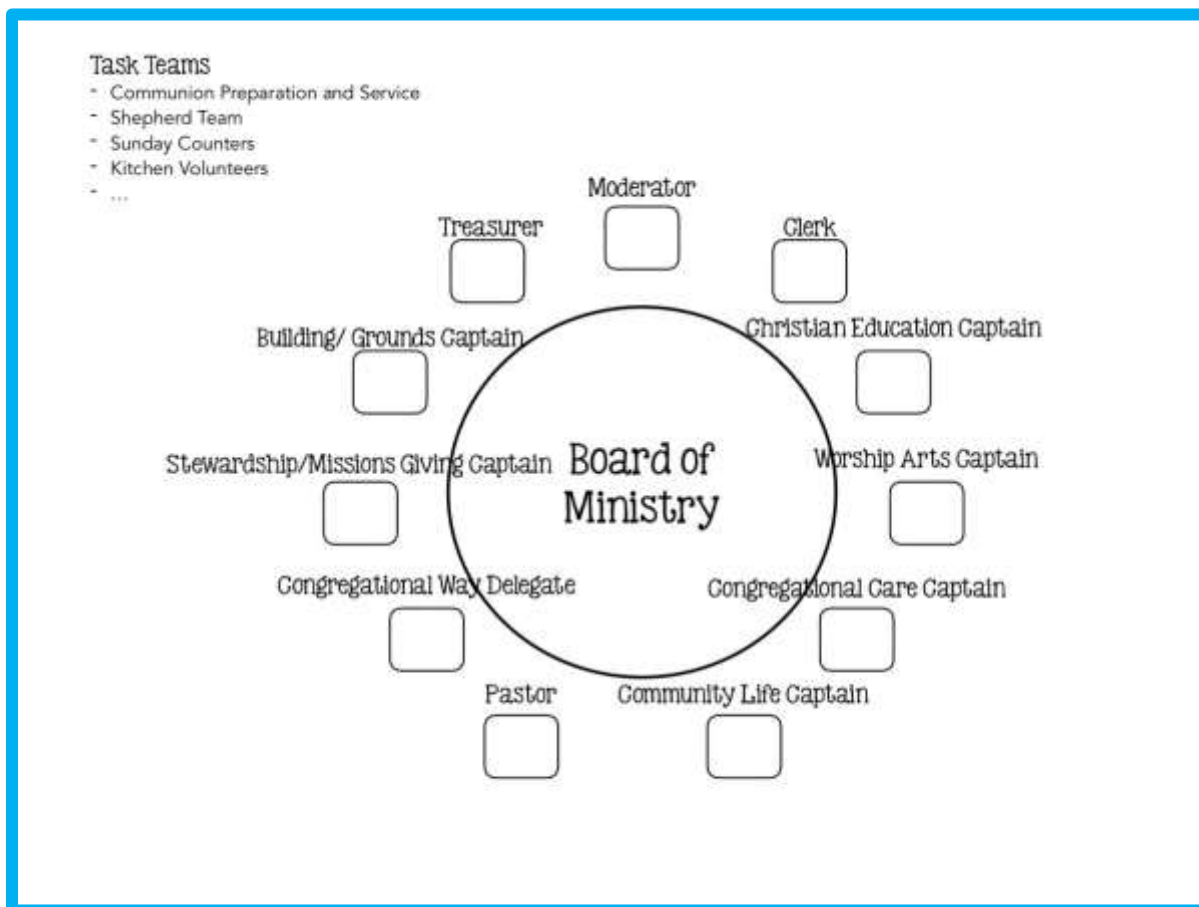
Task Teams
- Communion Preparation and Service
- Shepherd Team
- Sunday Counters
- Kitchen Volunteers
- ...

Moderator

Treasurer

Clerk

Building/ Grounds Captain

Christian Education Captain

Board of Ministry

Stewardship/Missions Giving Captain

Worship Arts Captain

Congregational Way Delegate

Congregational Care Captain

Pastor

Community Life Captain